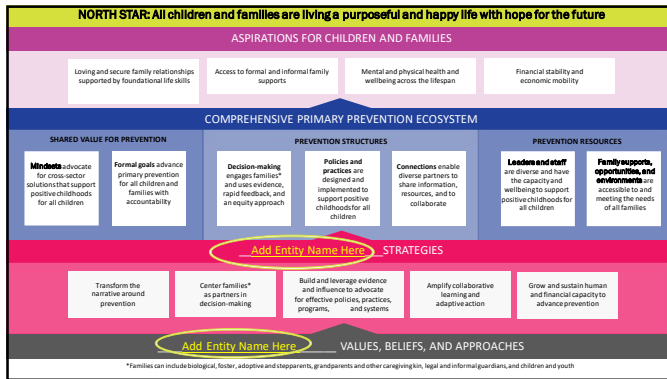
NORTH STAR: All children and families are living a purposeful and happy life with hope for the future

ASPIRATIONS FOR CHILDREN AND FAMILIES

Loving and secure family relationships supported by foundational life skills

Access to formal and informal family supports

Mental and physical health and wellbeing across the lifespan

Financial stability and economic mobility

COMPREHENSIVE PRIMARY PREVENTION ECOSYSTEM

SHARED VALUE FOR PREVENTION

Mindsets advocate for cross-sector solutions that support positive childhoods for all children

Formal goals advance primary prevention for all children and families with accountability

PREVENTION STRUCTURES

Decision-making engages families* and uses evidence, rapid feedback, and an equity approach

Policies and practices are designed and implemented to support positive childhoods for all children

Connections enable diverse partners to share information, resources, and to collaborate

PREVENTION RESOURCES

Leaders and staff are diverse and have the capacity and wellbeing to support positive childhoods for all children

Family supports, opportunities, and environments are accessible to and meeting the needs of all families

Add Entity Name Here STRATEGIES

Transform the narrative around prevention

Center families* as partners in decision-making

Build and leverage evidence and influence to advocate for effective policies, practices, programs, and systems

Amplify collaborative learning and adaptive action

Grow and sustain human and financial capacity to advance prevention

Add Entity Name Here VALUES, BELIEFS, AND APPROACHES

*Families can include biological, foster, adoptive and stepparents, grandparents and other caregiving kin, legal and informal guardians, and children and youth